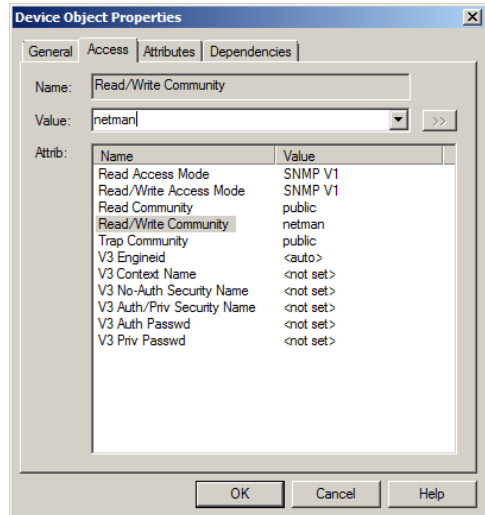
Device Object Properties

General | Access | Attributes | Dependencies

Name: Read/Write Community

Value: netman

>>

Attrib:

| Name | Value |
|---|---|
| Read Access Mode | SNMP V1 |
| Read/Write Access Mode | SNMP V1 |
| Read Community | public |
| Read/Write Community | netman |
| Trap Community | public |
| V3 Engineid | <auto> |
| V3 Context Name | <not set> |
| V3 No-Auth Security Name | <not set> |
| V3 Auth/Priv Security Name | <not set> |
| V3 Auth Passwd | <not set> |
| V3 Priv Passwd | <not set> |

OK | Cancel | Help